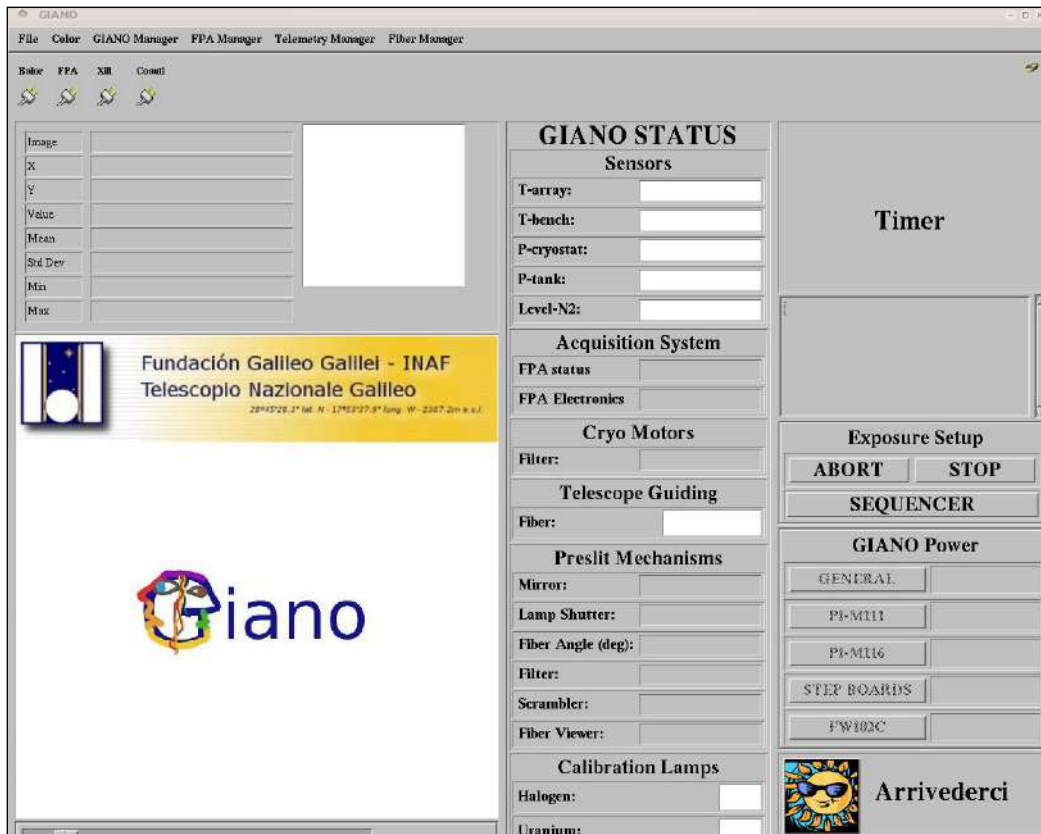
GIANO

File Color GIANO Manager FPA Manager Telemetry Manager Fiber Manager

Bolor FPA XII Consti

Image
X
Y
Value
Mean
Std Dev
Min
Max

Fundación Galileo Galilei - INAF
Telescopio Nazionale Galileo
28°45'28.3" lat. N - 17°53'37.9" long. W - 2387.2m a.s.l.

Giano

GIANO STATUS
Sensors
T-array:
T-bench:
P-cryostat:
P-tank:
Level-N2:
Acquisition System
FPA status
FPA Electronics
Cryo Motors
Filter:
Telescope Guiding
Fiber:
Preslit Mechanisms
Mirror:
Lamp Shutter:
Fiber Angle (deg):
Filter:
Scrambler:
Fiber Viewer:
Calibration Lamps
Halogen:
Uranium:

Timer

Exposure Setup
ABORT
STOP
SEQUENCER
GIANO Power
GENERAL
PI-M111
PI-M116
STEP BOARDS
FW102C

Arrivederci